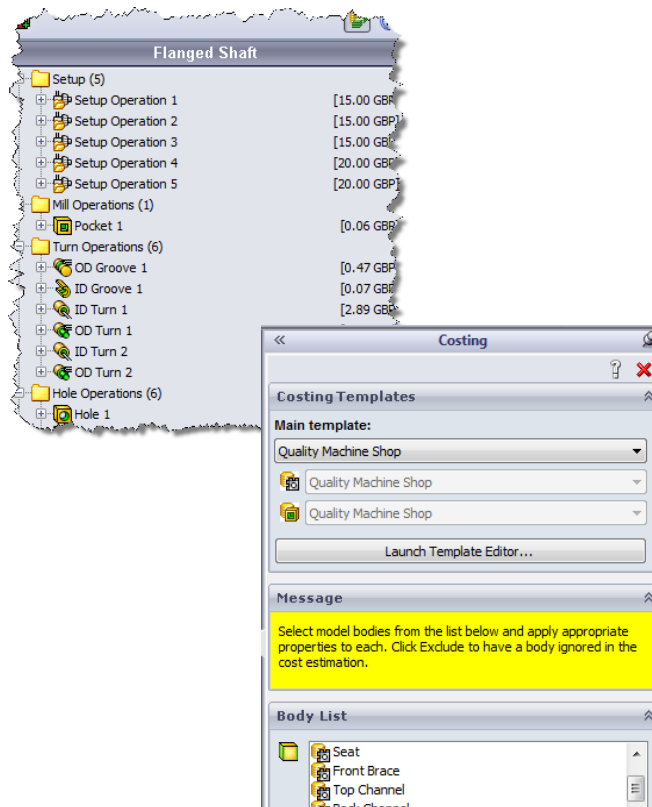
Flanged Shaft

Setup (5)
Setup Operation 1 [15.00 GBP
Setup Operation 2 [15.00 GBP
Setup Operation 3 [15.00 GBP
Setup Operation 4 [20.00 GBP
Setup Operation 5 [20.00 GBP
Mill Operations (1)
Pocket 1 [0.06 GBP
Turn Operations (6)
OD Groove 1 [0.47 GBP
ID Groove 1 [0.07 GBP
ID Turn 1 [2.89 GBP
OD Turn 1
ID Turn 2
OD Turn 2
Hole Operations (6)
Hole 1

Costing

Costing Templates
Main template:
Quality Machine Shop
Quality Machine Shop
Quality Machine Shop
Launch Template Editor...

Message
Select model bodies from the list below and apply appropriate properties to each. Click Exclude to have a body ignored in the cost estimation.

Body List
Seat
Front Brace
Top Channel
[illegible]